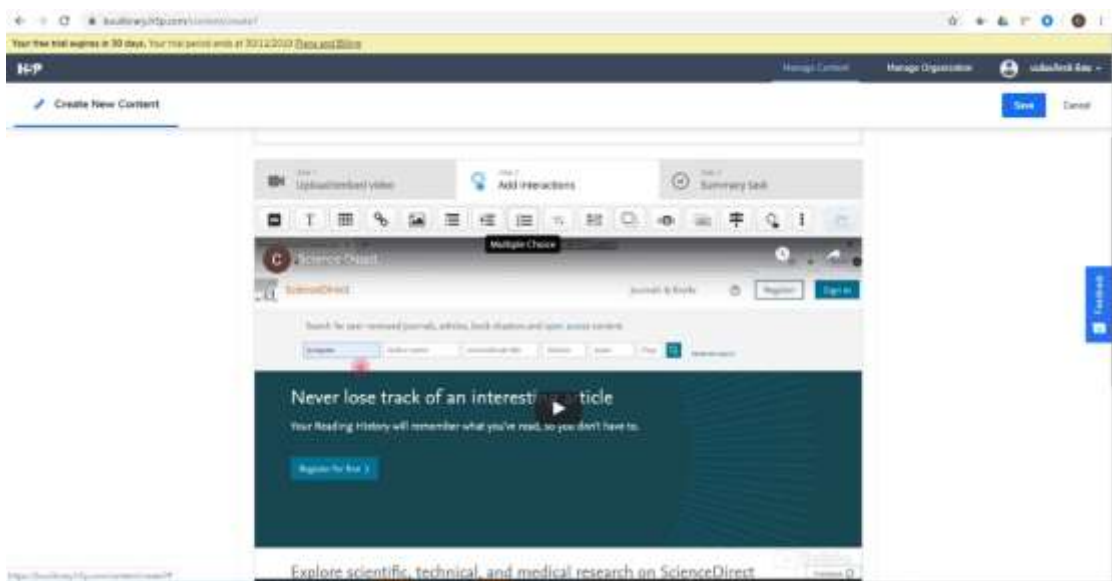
Your free trial expires in 30 days. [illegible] Plans and Billing

H5P

Manage Content

Manage Organization

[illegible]

Create New Content

Save

Cancel

Step 1
Upload/embed video

Step 2
Add interactions

Step 3
Summary task

Multiple Choice

ScienceDirect

ScienceDirect

Journals & Books

Register

Sign in

Search for peer-reviewed journals, articles, book chapters and open access content.

Never lose track of an interesti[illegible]ticle

Your Reading History will remember what you've read, so you don't have to.

Register for free

Explore scientific, technical, and medical research on ScienceDirect

Feedback